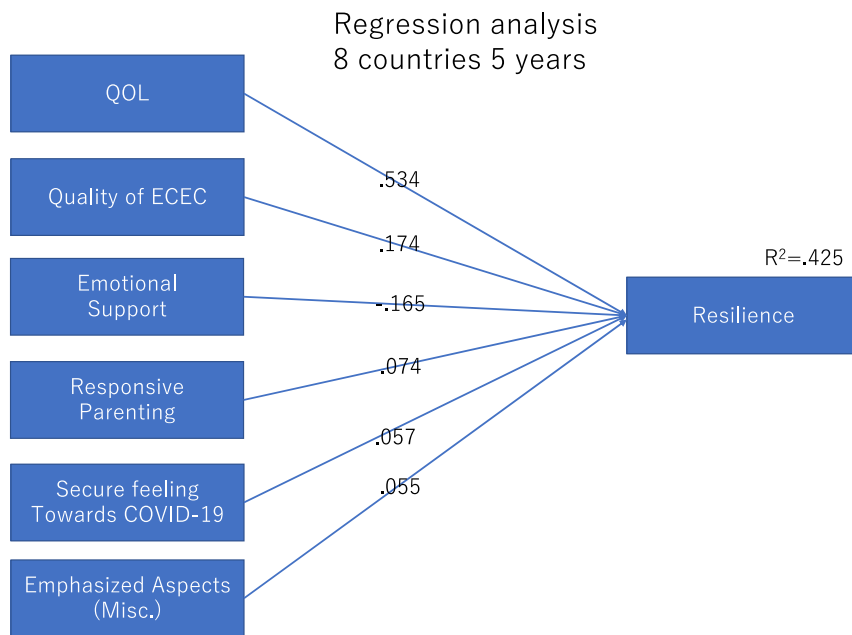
Regression analysis
8 countries 5 years

QOL

Quality of ECEC

Emotional Support

Responsive Parenting

Secure feeling Towards COVID-19

Emphasized Aspects (Misc.)

.534

.174

-.165

.074

.057

.055

$R^2$=.425

Resilience